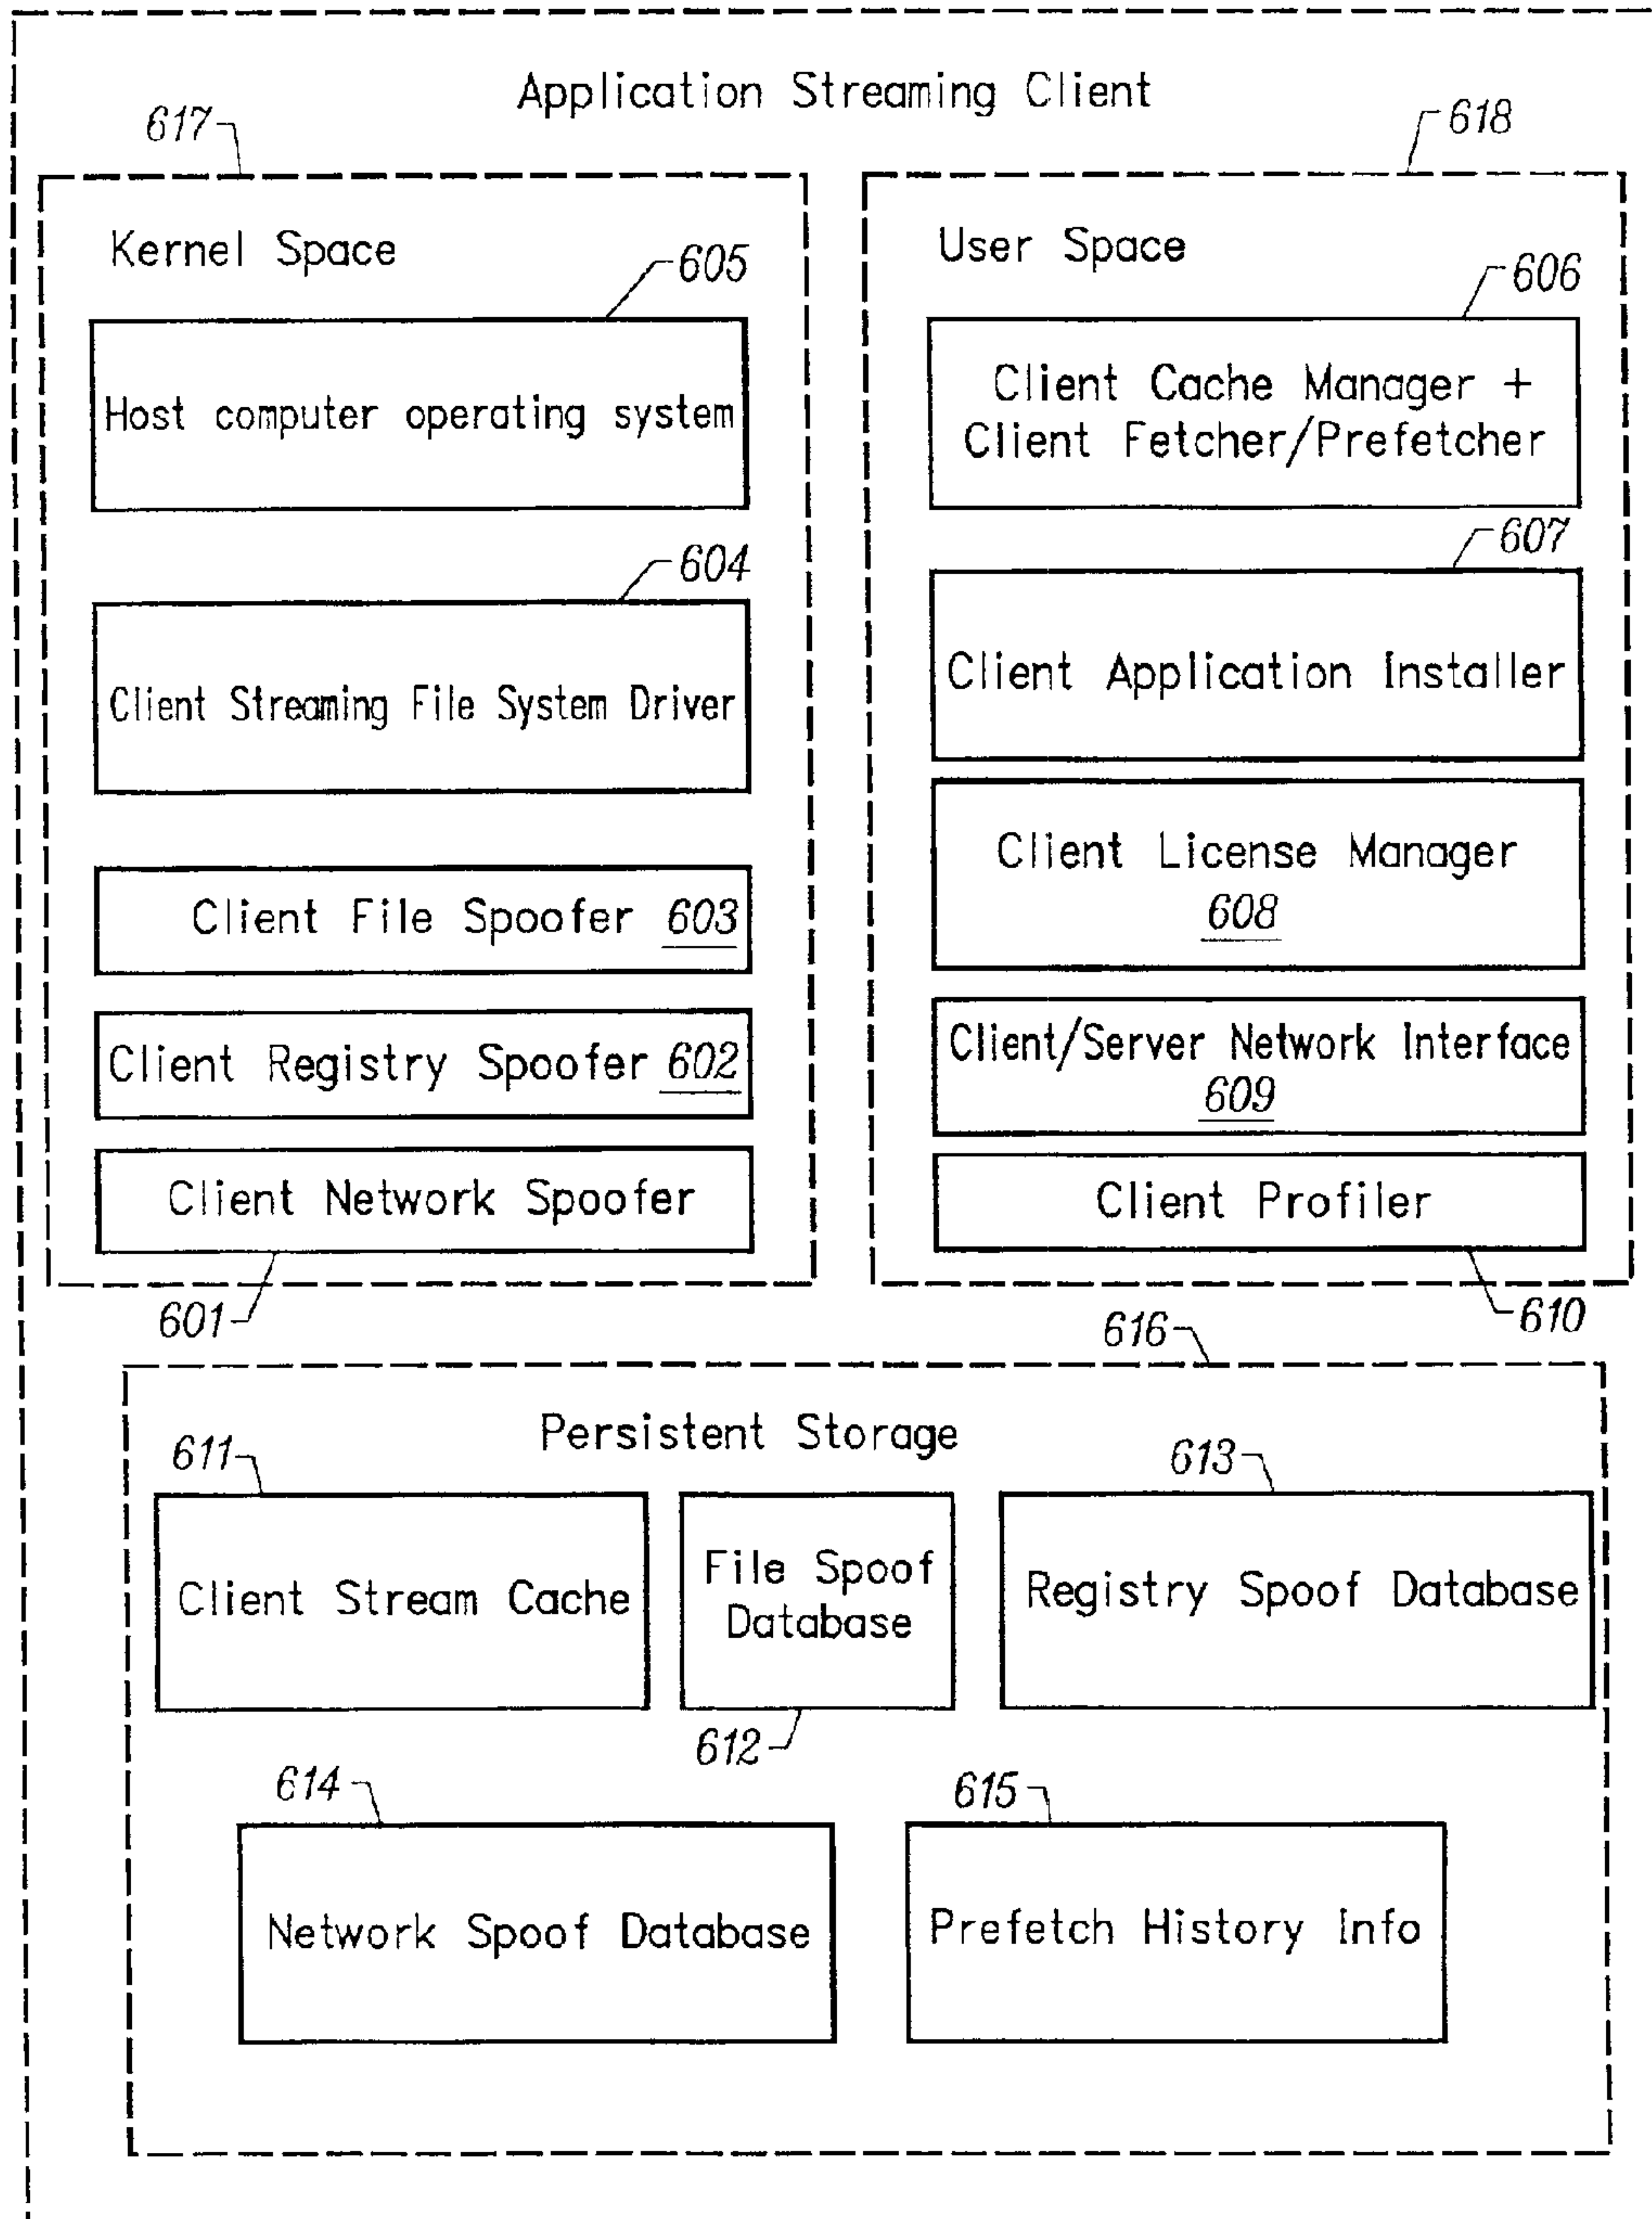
Application Streaming Client

617

618

Kernel Space

605

Host computer operating system

604

Client Streaming File System Driver

Client File Spoofer 603

Client Registry Spoofer 602

Client Network Spoofer

601

User Space

606

Client Cache Manager + Client Fetcher/Prefetcher

607

Client Application Installer

Client License Manager 608

Client/Server Network Interface 609

Client Profiler

610

616

Persistent Storage

611

Client Stream Cache

File Spoof Database

612

613

Registry Spoof Database

614

Network Spoof Database

615

Prefetch History Info